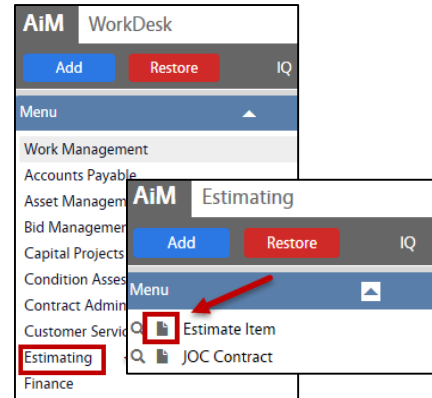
AiM WorkDesk

Add Restore IQ

Menu

Work Management
Accounts Payable
Asset Managem
Bid Manageme
Capital Projects
Condition Asses
Contract Admin
Customer Servic
Estimating
Finance

AiM Estimating

Add Restore IQ

Menu

Estimate Item
JOC Contract